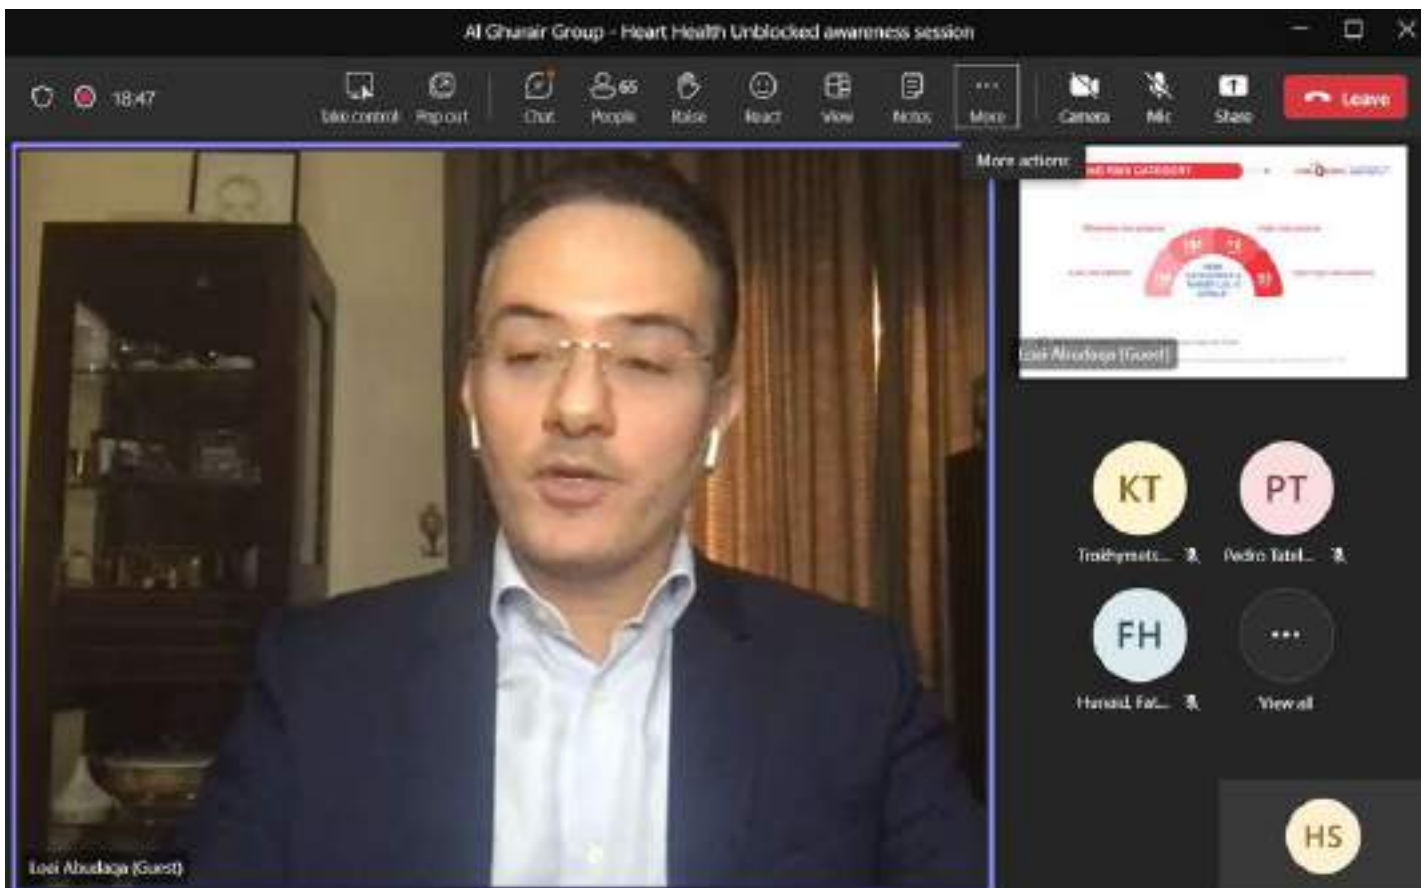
Al Ghurair Group - Heart Health Unblocked awareness session

18:47

Take control
Pop out
Chat
65 People
Raise
React
View
Notes
More
Camera
Mic
Share
Leave

More actions

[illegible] RISK CATEGORY

Loei Abudaqa (Guest)

KT
Trokhymets... 

PT
Pedro Tatel...

FH
Hamaid, Fat...

View all

HS

Loei Abudaqa (Guest)